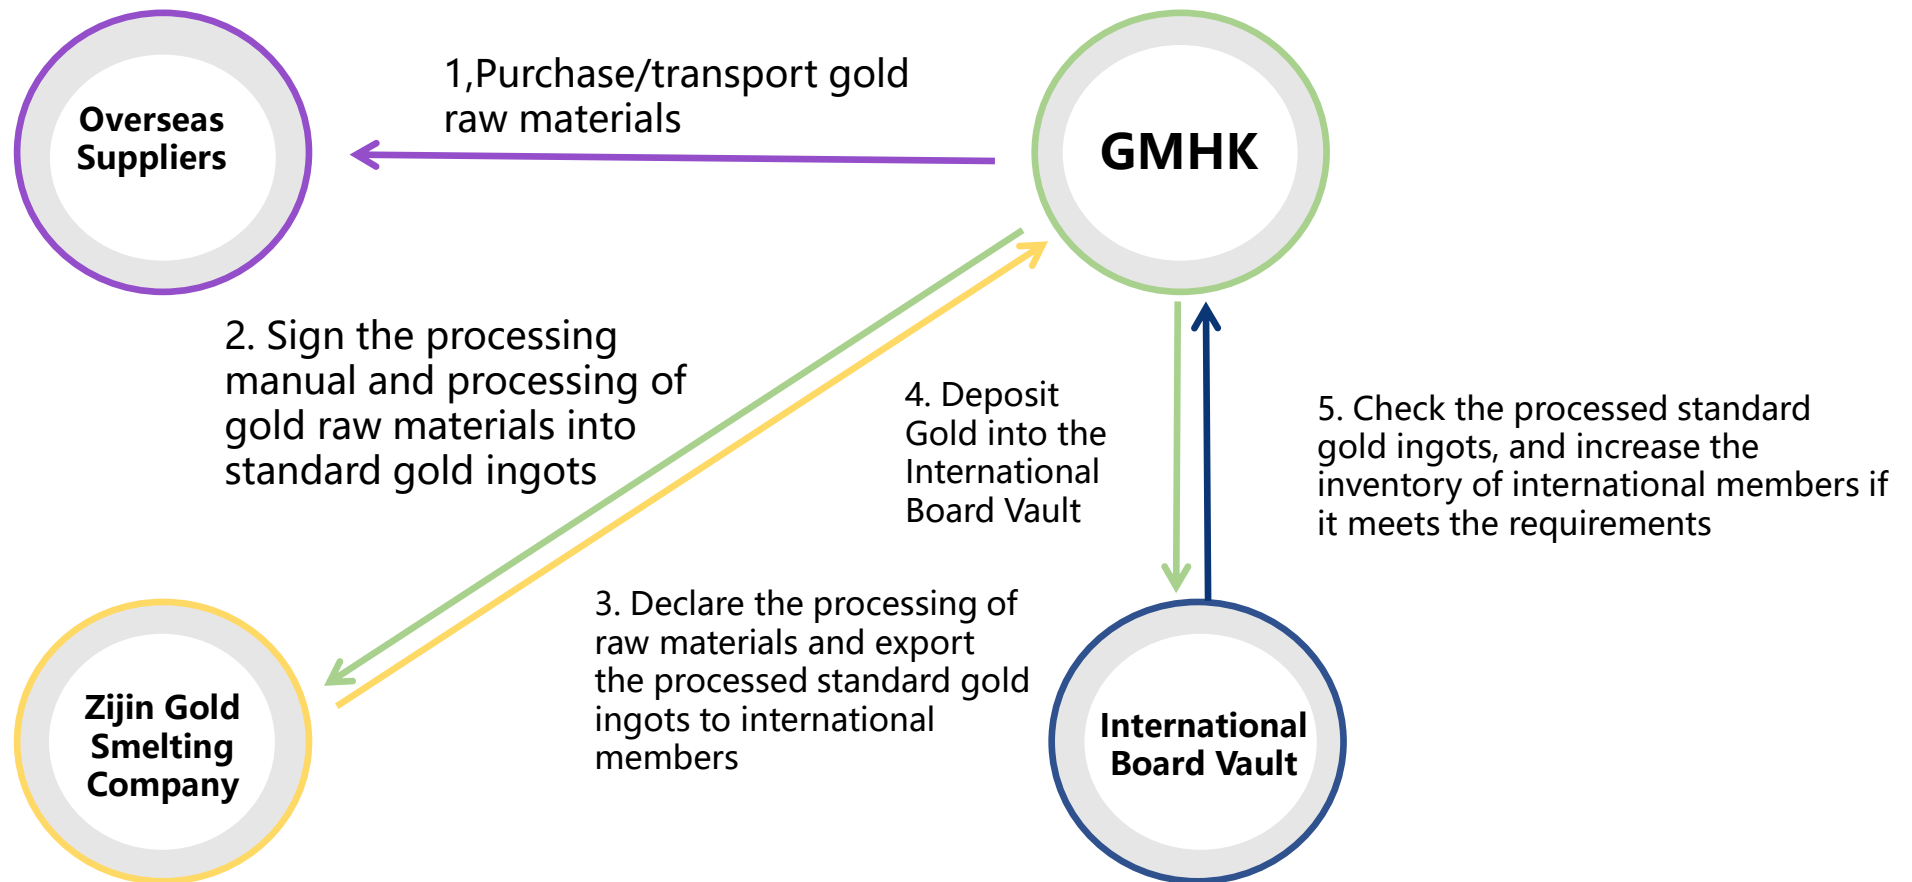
Overseas Suppliers

1,Purchase/transport gold raw materials

GMHK

2. Sign the processing manual and processing of gold raw materials into standard gold ingots

4. Deposit Gold into the International Board Vault

5. Check the processed standard gold ingots, and increase the inventory of international members if it meets the requirements

3. Declare the processing of raw materials and export the processed standard gold ingots to international members

Zijin Gold Smelting Company

International Board Vault